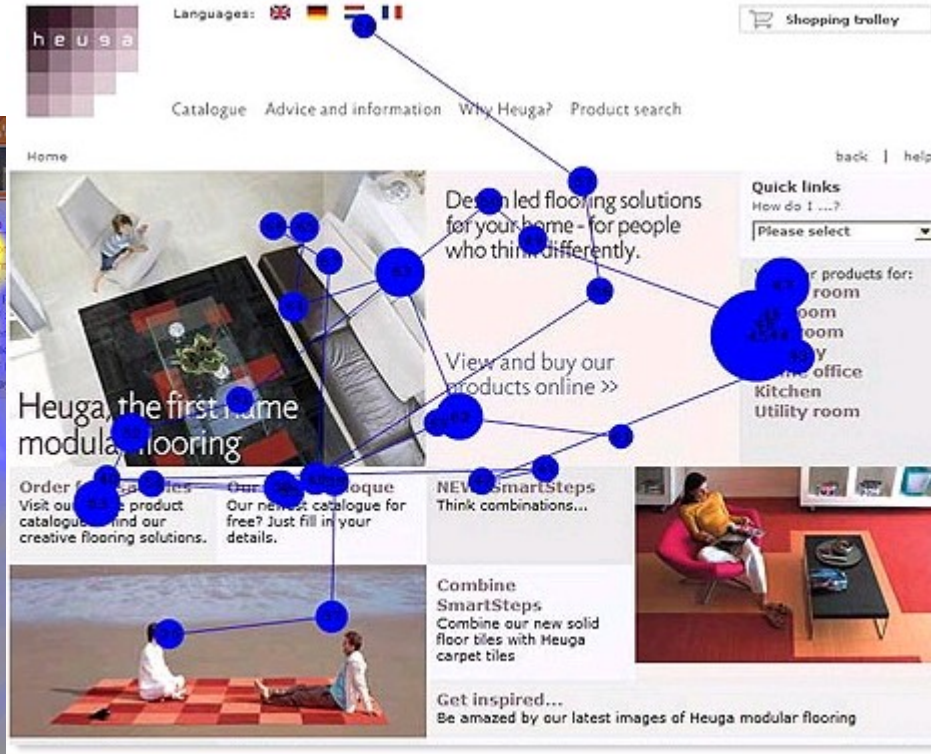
heuga

Languages:

Shopping trolley

Catalogue Advice and information Why Heuga? Product search

Home

back | help

Design led flooring solutions for your home - for people who think differently.

View and buy our products online >>

Quick links
How do I ...?
Please select

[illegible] products for:
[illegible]room
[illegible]oom
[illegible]oom
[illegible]y
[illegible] office
Kitchen
Utility room

Heuga, the first name in modular flooring

Order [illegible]
Visit our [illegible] product catalogue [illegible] find our creative flooring solutions.

Our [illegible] catalogue
Our newest catalogue for free? Just fill in your details.

NEW! SmartSteps
Think combinations...

Combine SmartSteps
Combine our new solid floor tiles with Heuga carpet tiles

Get inspired...
Be amazed by our latest images of Heuga modular flooring